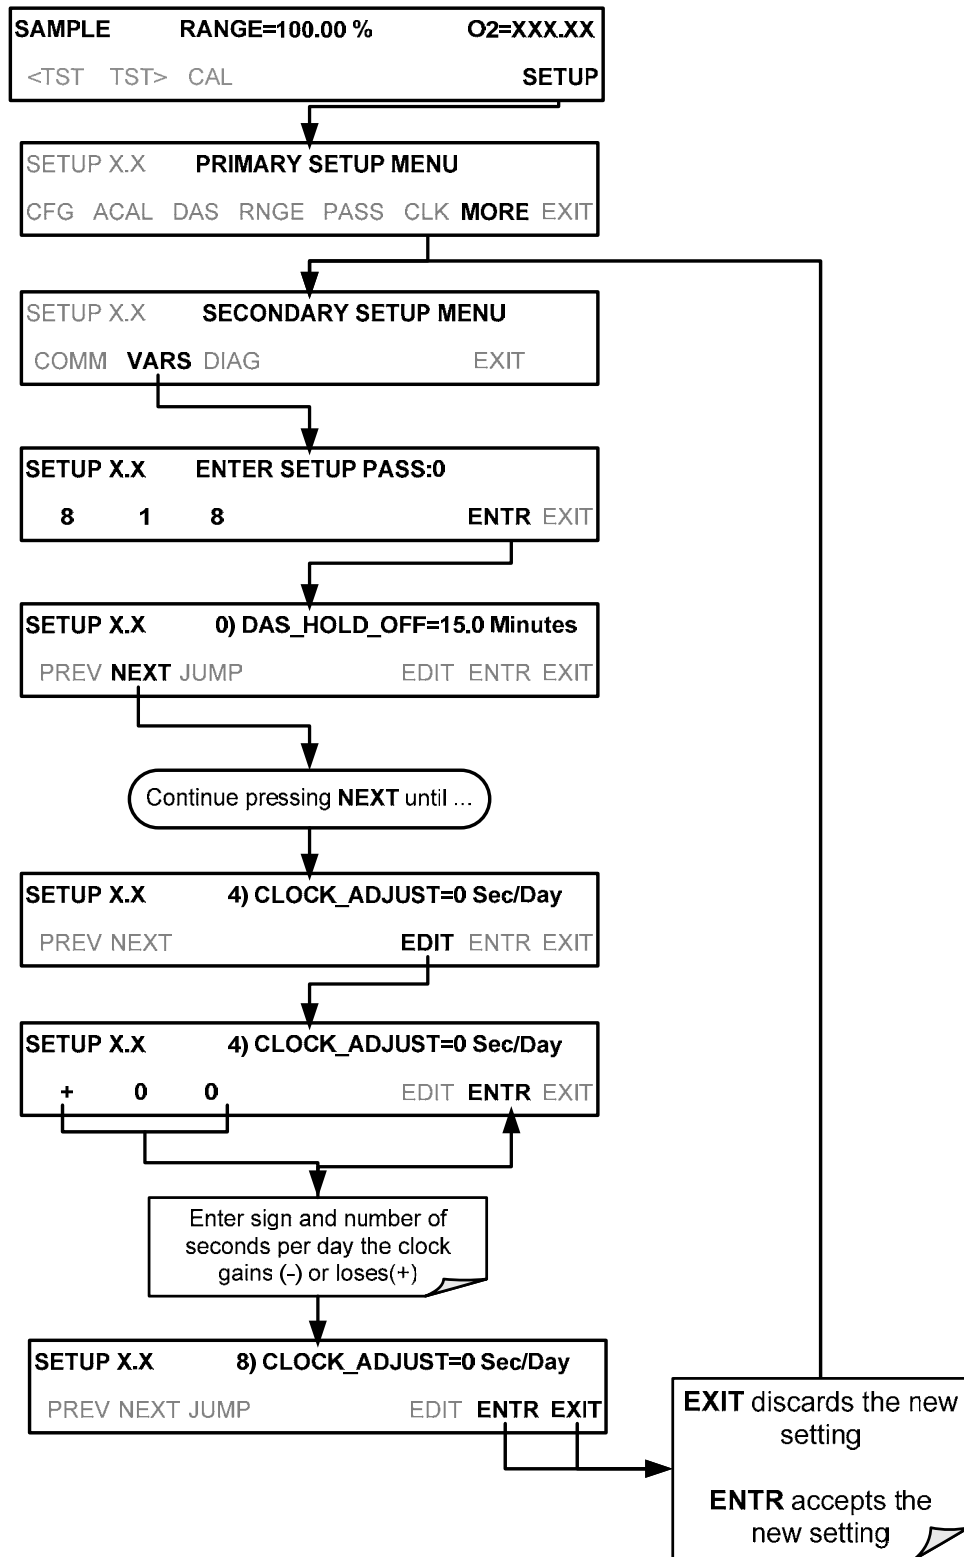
SAMPLE RANGE=100.00 % O2=XXX.XX
<TST TST> CAL SETUP

SETUP X.X PRIMARY SETUP MENU
CFG ACAL DAS RNGE PASS CLK MORE EXIT

SETUP X.X SECONDARY SETUP MENU
COMM VARS DIAG EXIT

SETUP X.X ENTER SETUP PASS:0
8 1 8 ENTR EXIT

SETUP X.X 0) DAS_HOLD_OFF=15.0 Minutes
PREV NEXT JUMP EDIT ENTR EXIT

Continue pressing NEXT until ...

SETUP X.X 4) CLOCK_ADJUST=0 Sec/Day
PREV NEXT EDIT ENTR EXIT

SETUP X.X 4) CLOCK_ADJUST=0 Sec/Day
+ 0 0 EDIT ENTR EXIT

Enter sign and number of seconds per day the clock gains (-) or loses(+)

SETUP X.X 8) CLOCK_ADJUST=0 Sec/Day
PREV NEXT JUMP EDIT ENTR EXIT

EXIT discards the new setting

ENTR accepts the new setting